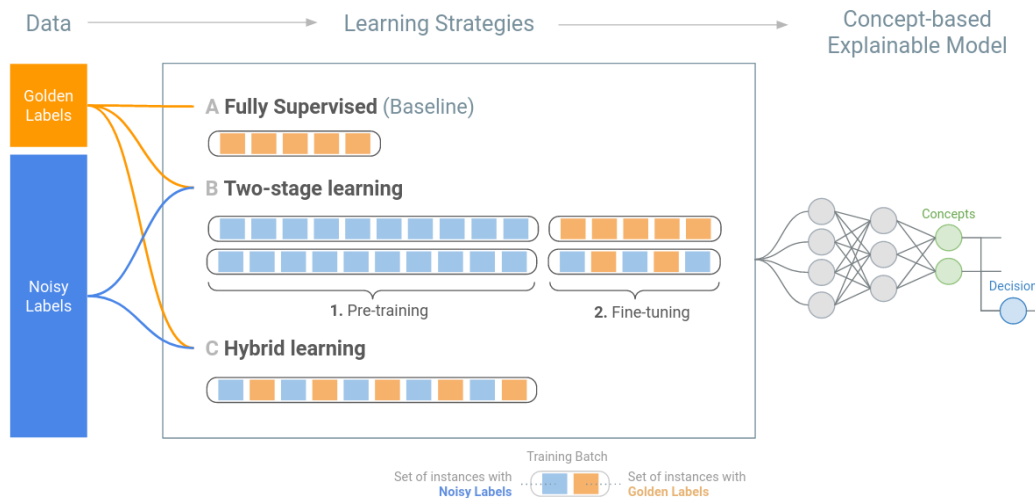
Data

Learning Strategies

Concept-based Explainable Model

Golden Labels

Noisy Labels

A Fully Supervised (Baseline)

B Two-stage learning

1. Pre-training

2. Fine-tuning

C Hybrid learning

Concepts

Decision

Training Batch

Set of instances with Noisy Labels

Set of instances with Golden Labels